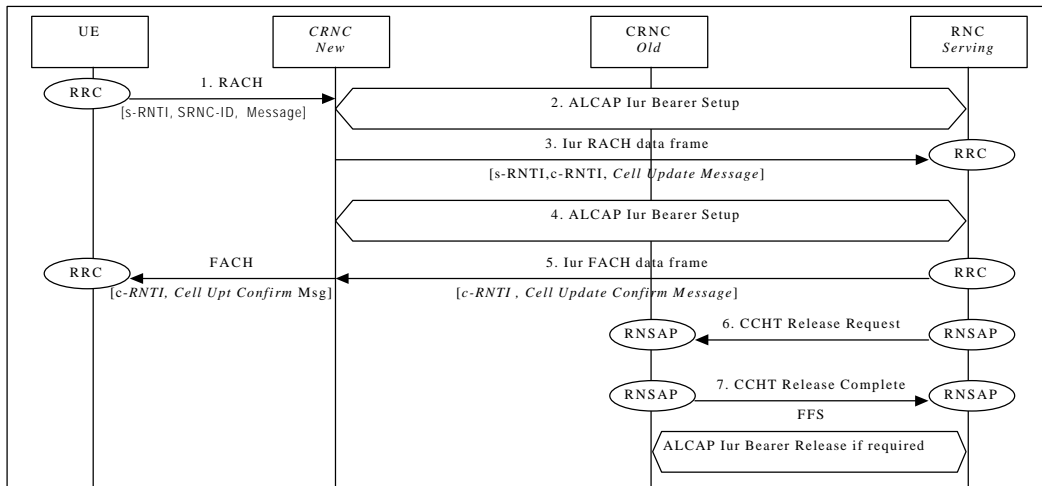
UE

CRNC
New

CRNC
Old

RNC
Serving

RRC

1. RACH

[s-RNTI, SRNC-ID, Message]

2. ALCAP Iur Bearer Setup

3. Iur RACH data frame

RRC

[s-RNTI,c-RNTI, Cell Update Message]

4. ALCAP Iur Bearer Setup

RRC

FACH

5. Iur FACH data frame

RRC

[c-RNTI, Cell Upt Confirm Msg]

[c-RNTI , Cell Update Confirm Message]

RNSAP

6. CCHT Release Request

RNSAP

RNSAP

7. CCHT Release Complete

RNSAP

FFS

ALCAP Iur Bearer Release if required